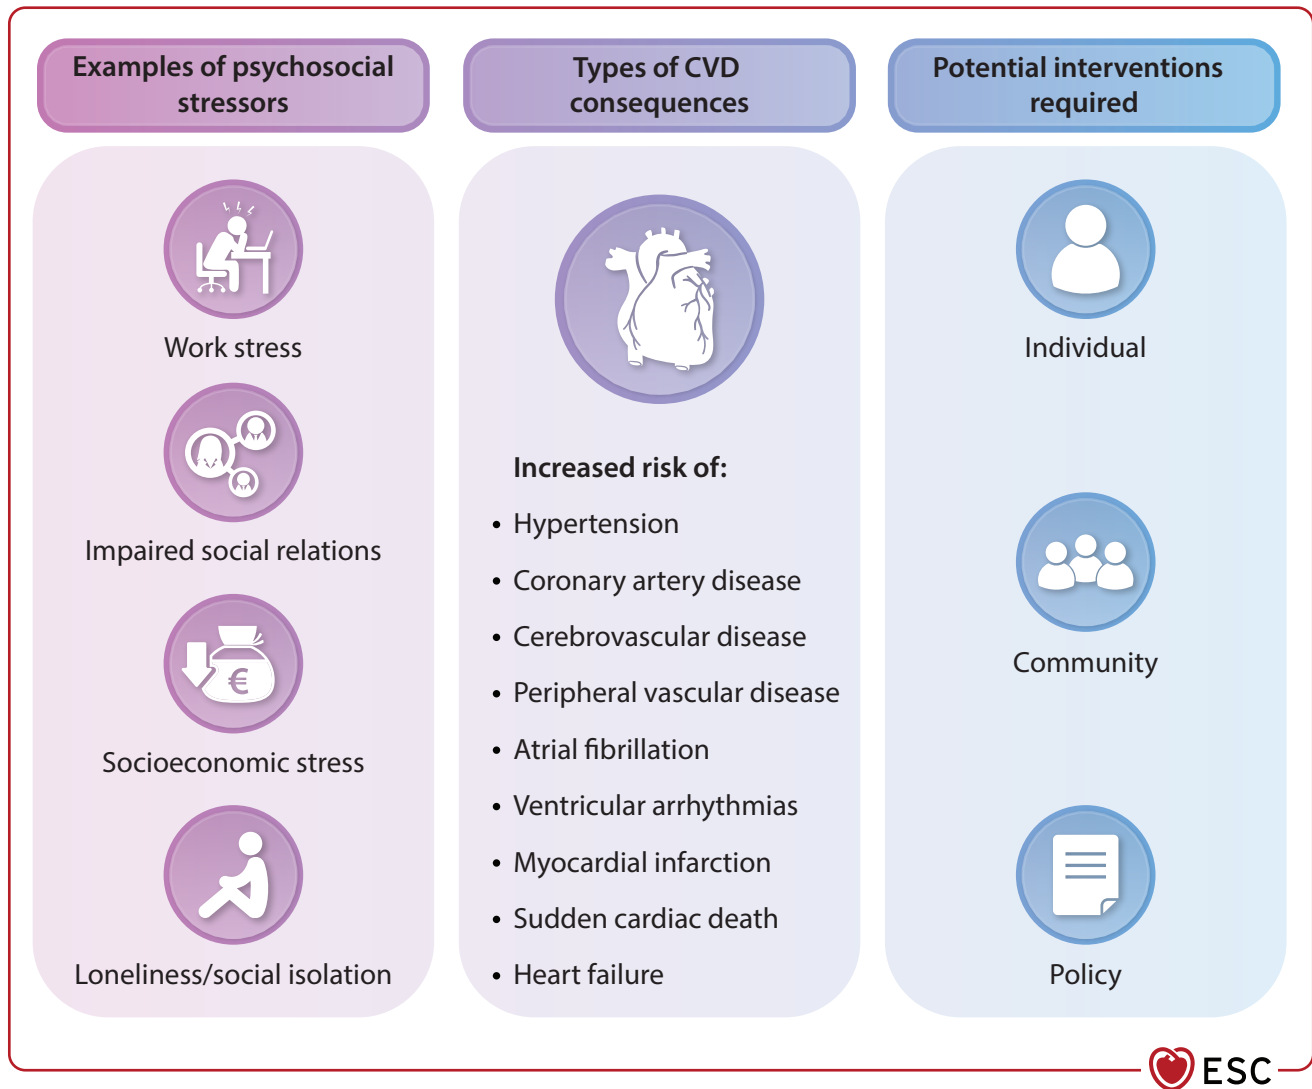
Examples of psychosocial stressors

Work stress

Impaired social relations

Socioeconomic stress

Loneliness/social isolation

Types of CVD consequences

Increased risk of:

• Hypertension
• Coronary artery disease
• Cerebrovascular disease
• Peripheral vascular disease
• Atrial fibrillation
• Ventricular arrhythmias
• Myocardial infarction
• Sudden cardiac death
• Heart failure

Potential interventions required

Individual

Community

Policy

ESC